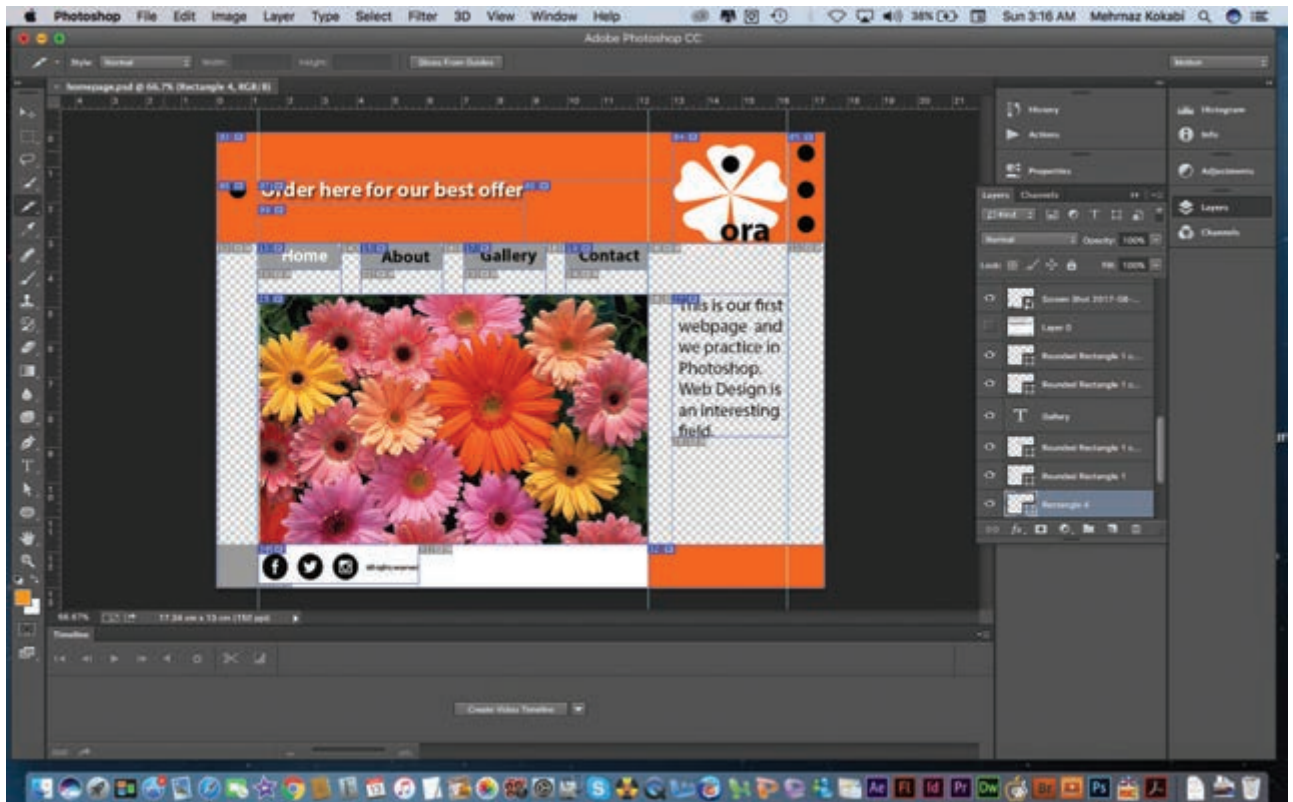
Photoshop File Edit Image Layer Type Select Filter 3D View Window Help

38% Sun 3:16 AM Mehrnaz Kokabi

Adobe Photoshop CC

Style: Normal Width: Height: Slices From Guides

homepage.psd @ 66.7% (Rectangle 4, RGB/8)

Order here for our best offer

ora

Home

About

Gallery

Contact

This is our first webpage and we practice in Photoshop. Web Design is an interesting field.

All rights reserved

66.67% 17.34 cm x 13 cm (150 ppi)

Timeline

Create Video Timeline

History

Actions

Properties

Histogram

Info

Adjustments

Layers

Channels

Layers Channels

Kind

Normal Opacity: 100%

Lock: Fill: 100%

Screen Shot 2017-08-...

Layer 0

Rounded Rectangle 1 c...

Rounded Rectangle 1 c...

Gallery

Rounded Rectangle 1 c...

Rounded Rectangle 1

Rectangle 4

Layers

Channels